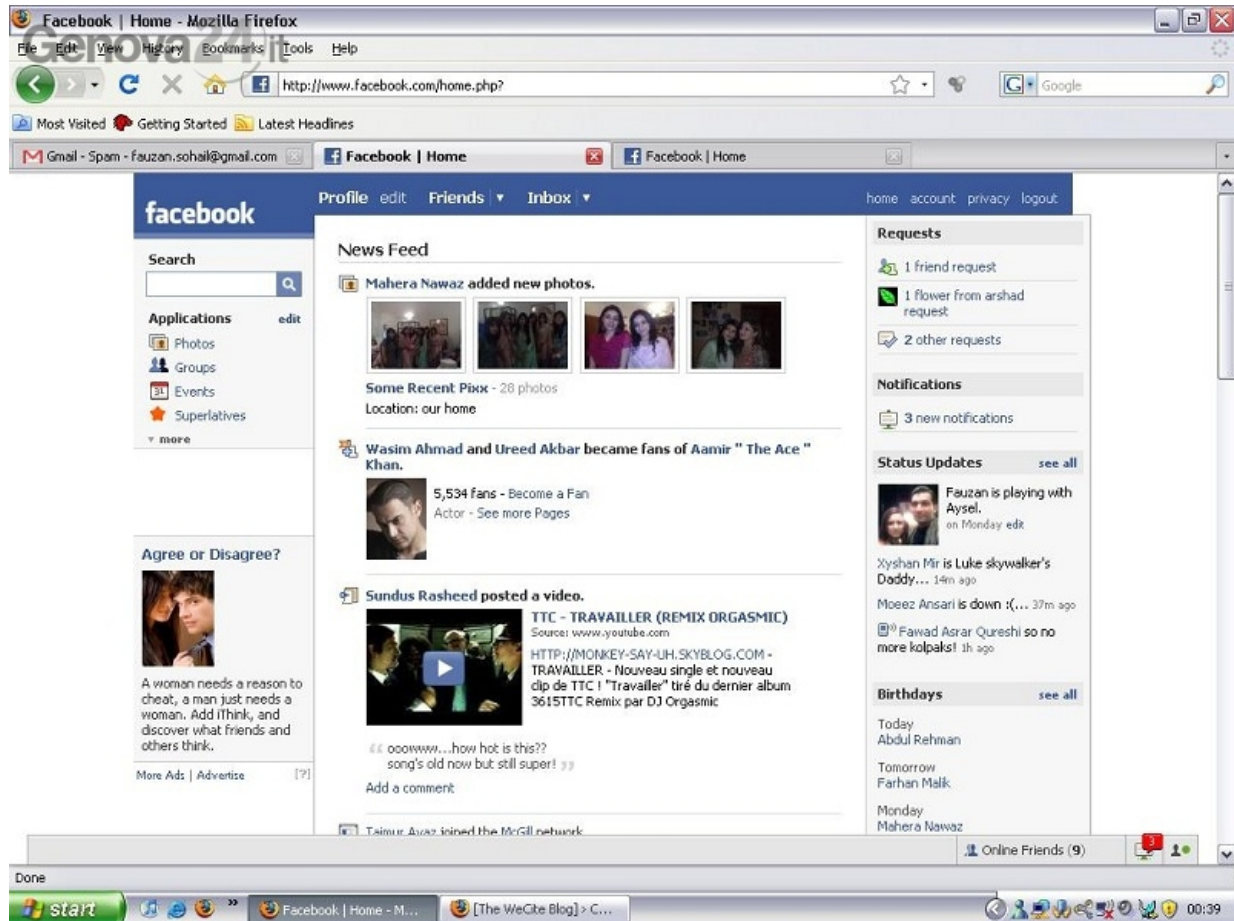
Facebook | Home - Mozilla Firefox

Genova24.it

File Edit View History Bookmarks Tools Help

http://www.facebook.com/home.php?

Google

Most Visited Getting Started Latest Headlines

Gmail - Spam - fauzan.sohail@gmail.com

Facebook | Home

Facebook | Home

facebook

Profile edit Friends Inbox

home account privacy logout

Search

Applications edit

Photos

Groups

Events

Superlatives

more

News Feed

Mahera Nawaz added new photos.

Some Recent Pixx - 28 photos

Location: our home

Wasim Ahmad and Ureed Akbar became fans of Aamir " The Ace " Khan.

5,534 fans - Become a Fan

Actor - See more Pages

Sundus Rasheed posted a video.

TTC - TRAVAILLER (REMIX ORGASMIC)

Source: www.youtube.com

HTTP://MONKEY-SAY-UH.SKYBLOG.COM - TRAVAILLER - Nouveau single et nouveau clip de TTC ! "Travailler" tiré du dernier album 3615TTC Remix par DJ Orgasmic

ooowwww...how hot is this?? song's old now but still super!

Add a comment

Taimur Ayaz joined the McGill network.

Agree or Disagree?

A woman needs a reason to cheat, a man just needs a woman. Add iThink, and discover what friends and others think.

More Ads | Advertise [?]

Requests

1 friend request

1 flower from arshad request

2 other requests

Notifications

3 new notifications

Status Updates see all

Fauzan is playing with Aysel.
on Monday edit

Xyshan Mir is Luke skywalker's Daddy... 14m ago

Moeez Ansari is down :(... 37m ago

Fawad Asrar Qureshi so no more kolpaks! 1h ago

Birthdays see all

Today
Abdul Rehman

Tomorrow
Farhan Malik

Monday
Mahera Nawaz

Online Friends (9)

3

Done

start

Facebook | Home - M...

[The WeCite Blog] > C...

00:39